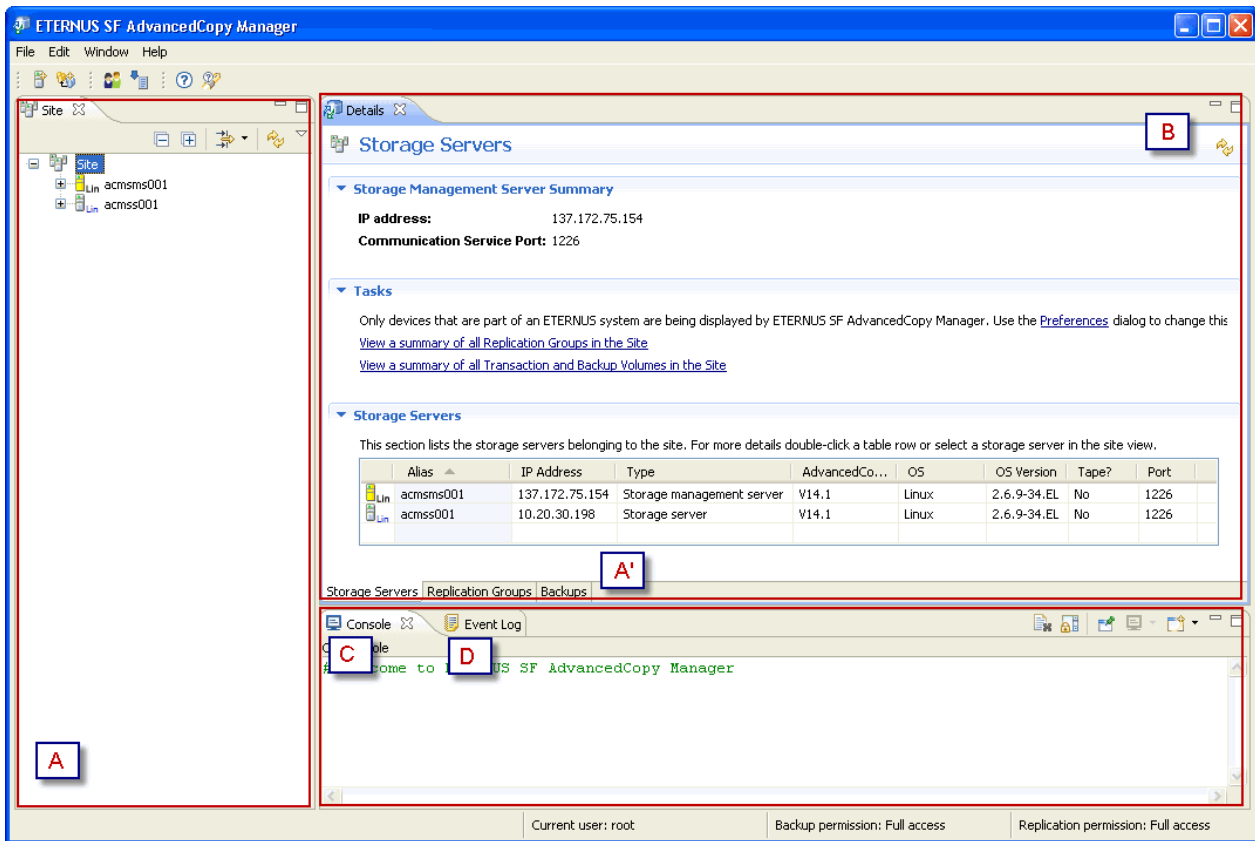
ETERNUS SF AdvancedCopy Manager

File Edit Window Help

Site

Site
Lin acmsms001
Lin acmss001

Details

Storage Servers

B

Storage Management Server Summary

IP address: 137.172.75.154
Communication Service Port: 1226

Tasks

Only devices that are part of an ETERNUS system are being displayed by ETERNUS SF AdvancedCopy Manager. Use the Preferences dialog to change this

View a summary of all Replication Groups in the Site

View a summary of all Transaction and Backup Volumes in the Site

Storage Servers

This section lists the storage servers belonging to the site. For more details double-click a table row or select a storage server in the site view.

| | Alias | IP Address | Type | AdvancedCo... | OS | OS Version | Tape? | Port |
|---|---|---|---|---|---|---|---|---|
| Lin | acmsms001 | 137.172.75.154 | Storage management server | V14.1 | Linux | 2.6.9-34.EL | No | 1226 |
| Lin | acmss001 | 10.20.30.198 | Storage server | V14.1 | Linux | 2.6.9-34.EL | No | 1226 |

A'

Storage Servers Replication Groups Backups

Console Event Log

C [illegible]ole D

# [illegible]come to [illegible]US SF AdvancedCopy Manager

A

Current user: root Backup permission: Full access Replication permission: Full access